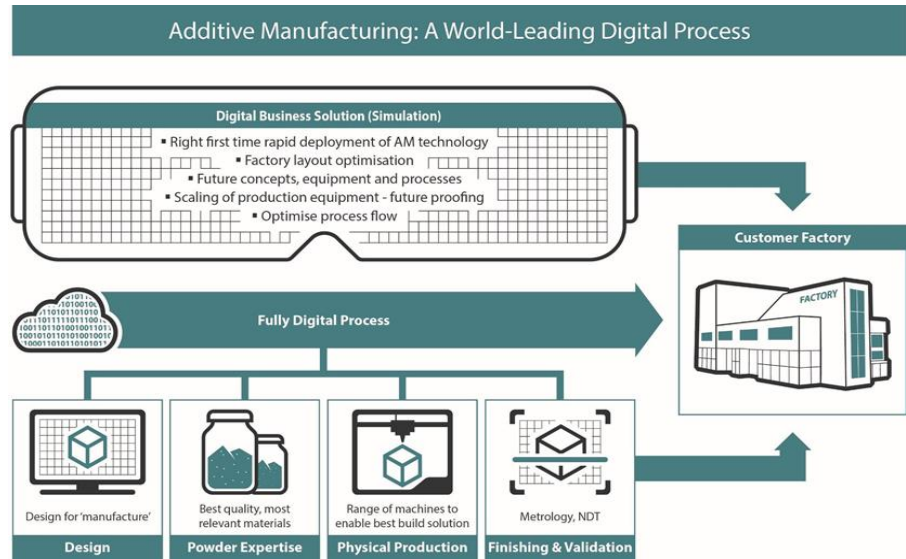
Additive Manufacturing: A World-Leading Digital Process

Digital Business Solution (Simulation)

▪ Right first time rapid deployment of AM technology
▪ Factory layout optimisation
▪ Future concepts, equipment and processes
▪ Scaling of production equipment - future proofing
▪ Optimise process flow

Customer Factory

FACTORY

Fully Digital Process

Design for 'manufacture'

Design

Best quality, most relevant materials

Powder Expertise

Range of machines to enable best build solution

Physical Production

Metrology, NDT

Finishing & Validation